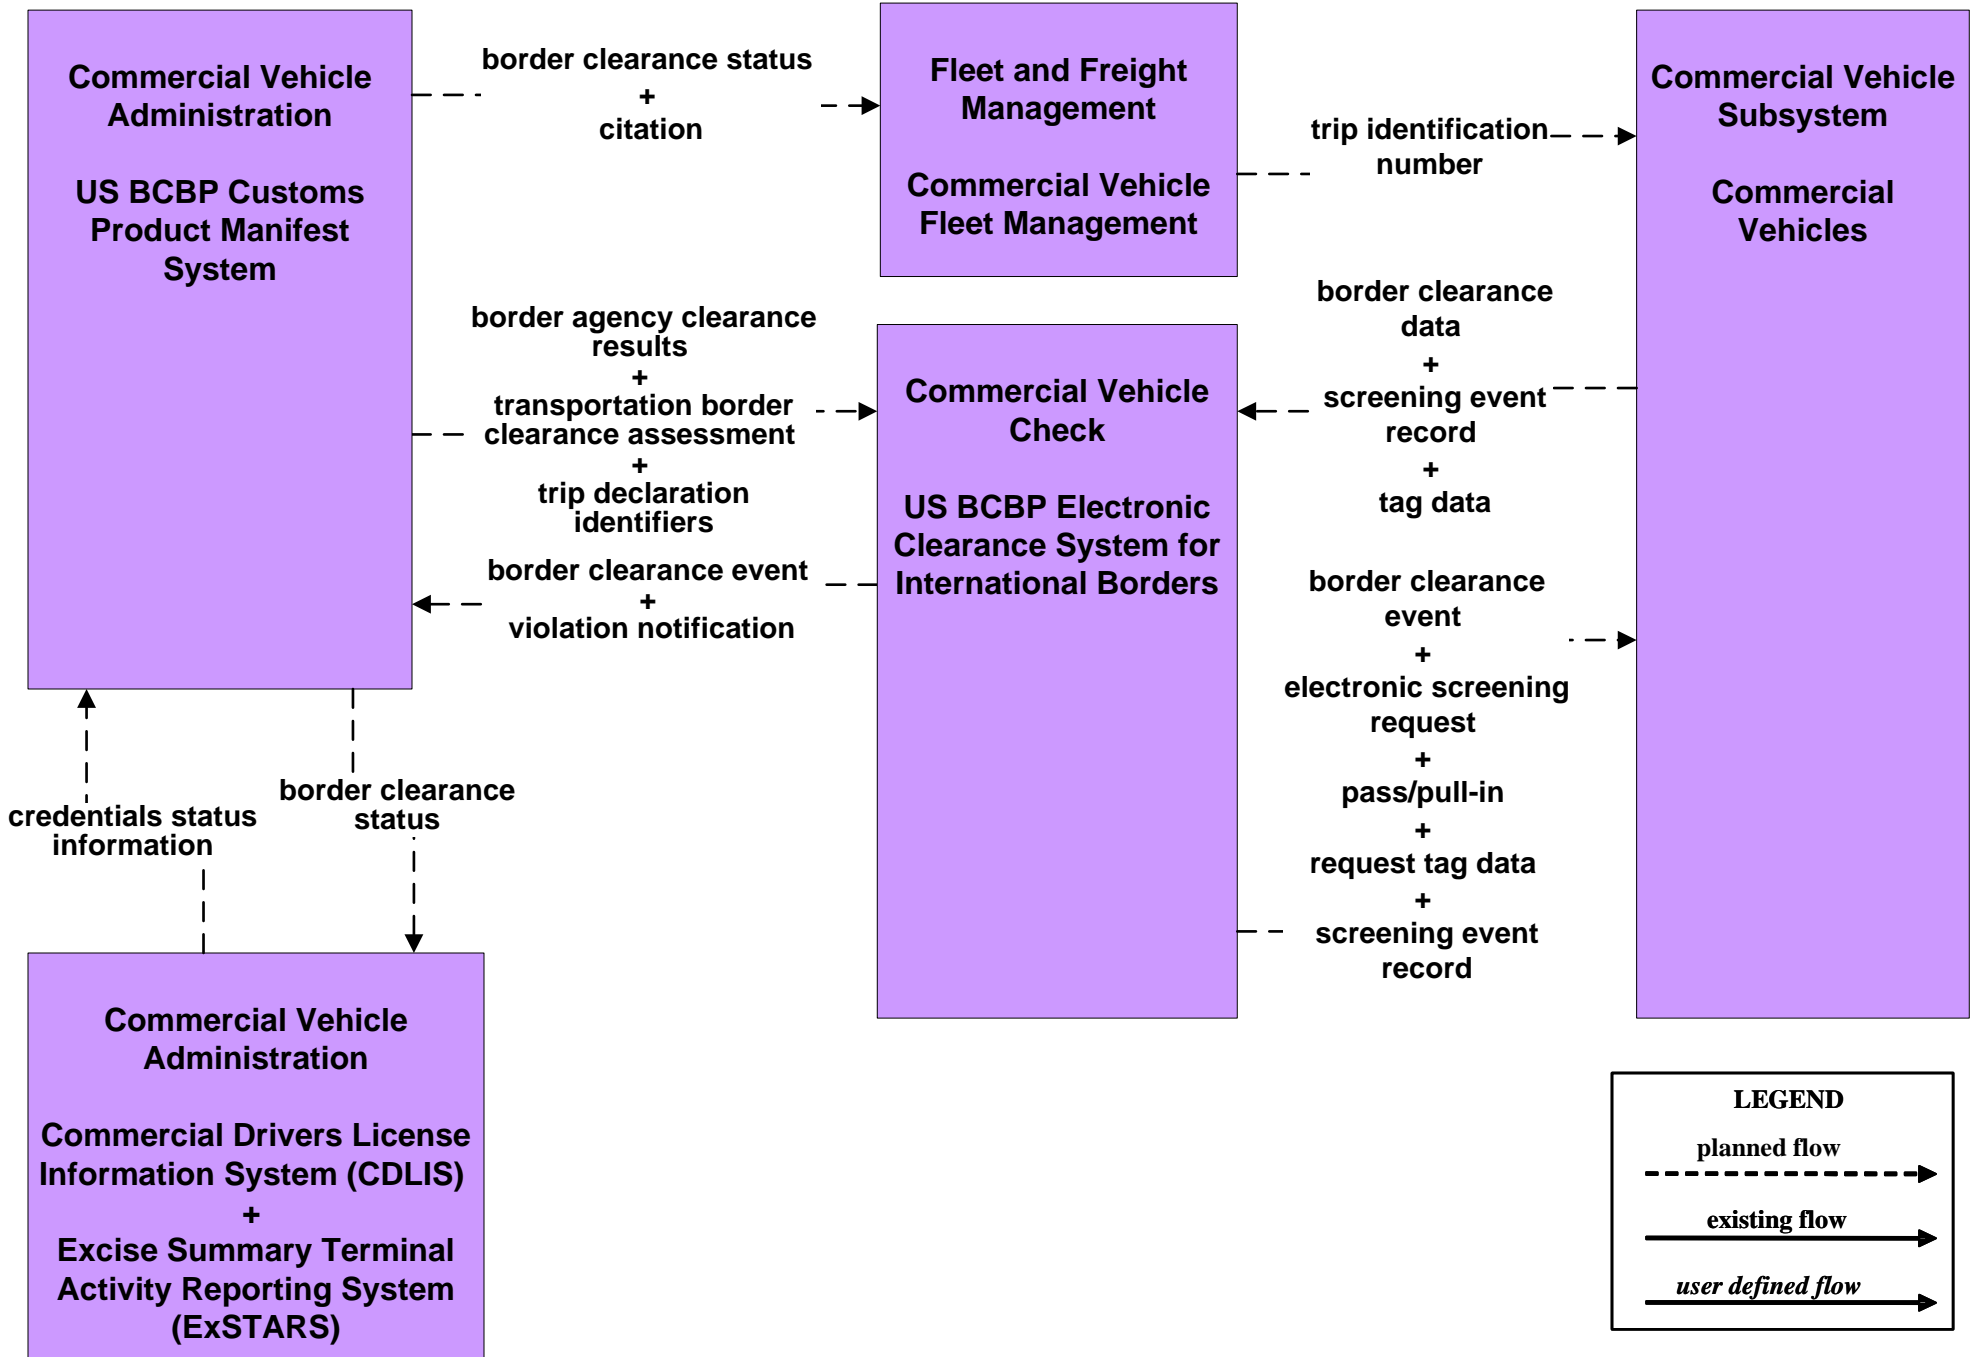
Commercial Vehicle Administration

US BCBP Customs Product Manifest System

border clearance status
+
citation

Fleet and Freight Management

Commercial Vehicle Fleet Management

trip identification number

Commercial Vehicle Subsystem

Commercial Vehicles

border agency clearance results
+
transportation border clearance assessment
+
trip declaration identifiers

border clearance data
+
screening event record
+
tag data

Commercial Vehicle Check

US BCBP Electronic Clearance System for International Borders

border clearance event
+
violation notification

border clearance event
+
electronic screening request
+
pass/pull-in
+
request tag data
+
screening event record

credentials status information

border clearance status

Commercial Vehicle Administration

Commercial Drivers License Information System (CDLIS)
+
Excise Summary Terminal Activity Reporting System (ExSTARS)

LEGEND
planned flow
existing flow
user defined flow